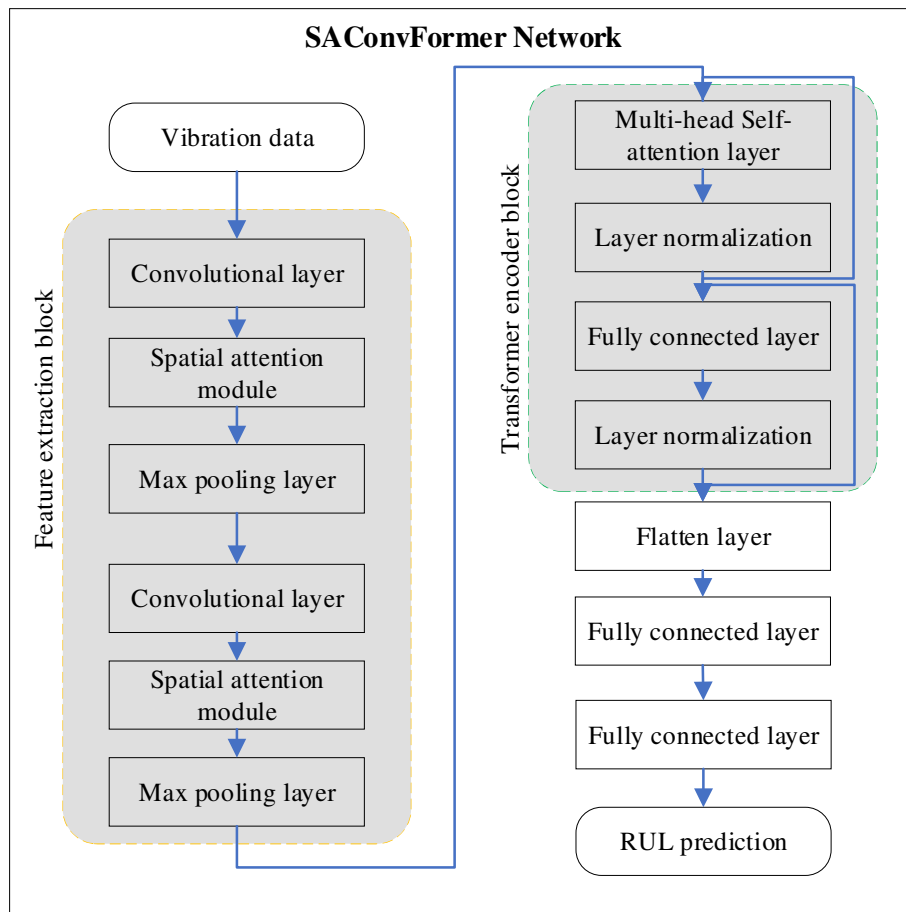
SAConvFormer Network

Vibration data

Feature extraction block

Convolutional layer

Spatial attention module

Max pooling layer

Convolutional layer

Spatial attention module

Max pooling layer

Transformer encoder block

Multi-head Self-attention layer

Layer normalization

Fully connected layer

Layer normalization

Flatten layer

Fully connected layer

Fully connected layer

RUL prediction